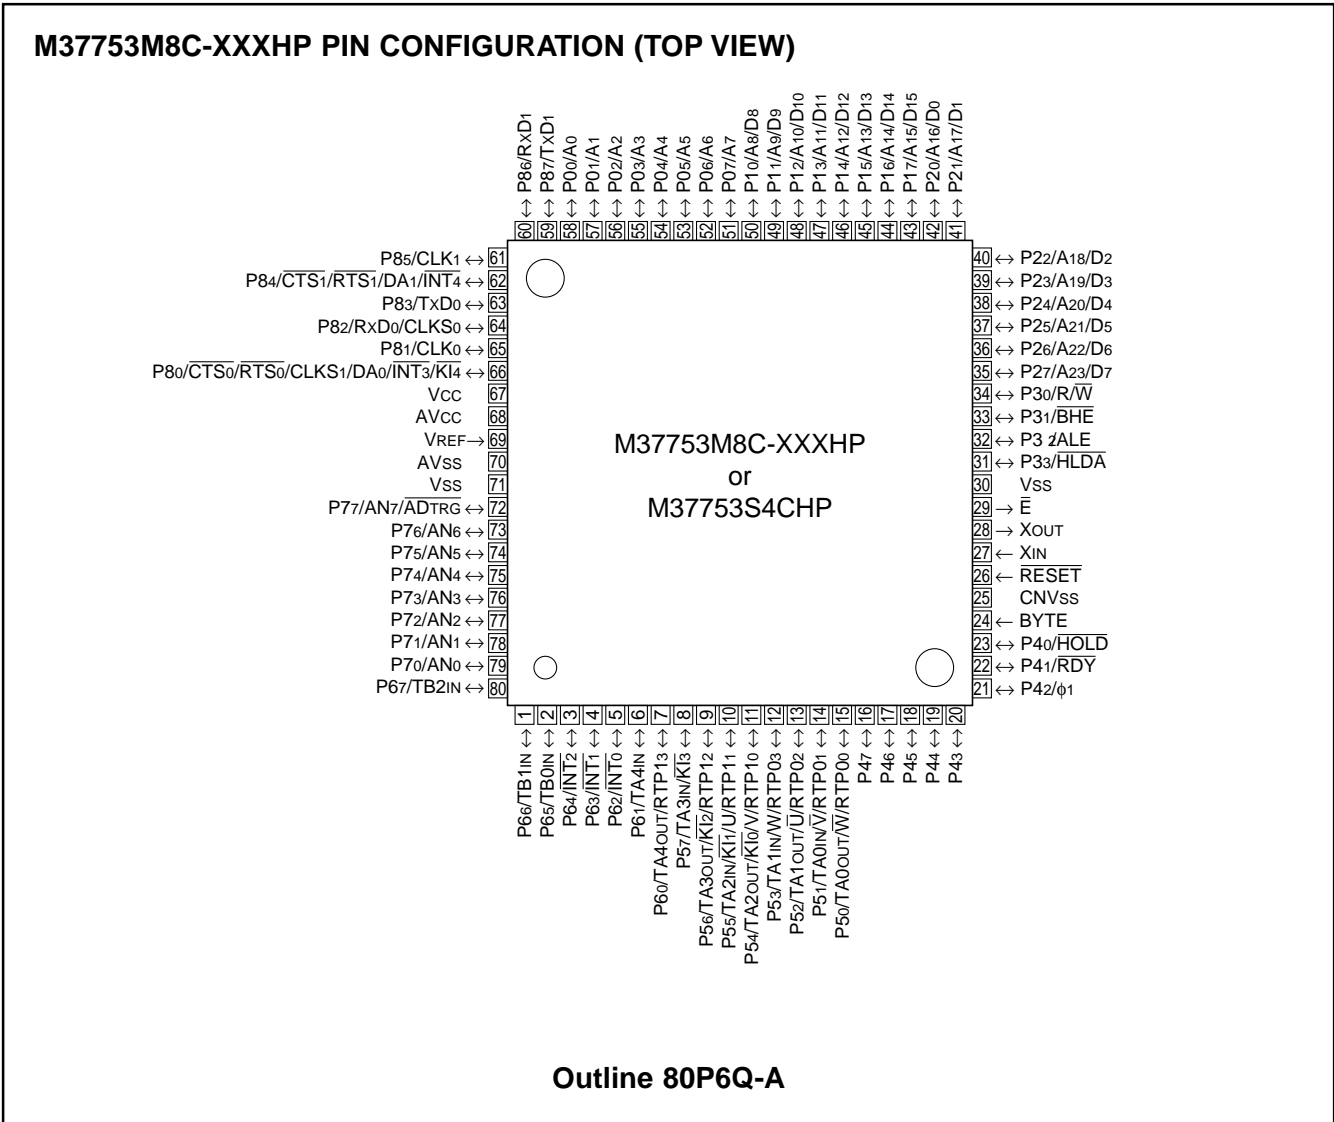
M37753M8C-XXXHP PIN CONFIGURATION (TOP VIEW)

P86/RxD1 ↔ 60
P87/TxD1 ↔ 59
P00/A0 ↔ 58
P01/A1 ↔ 57
P02/A2 ↔ 56
P03/A3 ↔ 55
P04/A4 ↔ 54
P05/A5 ↔ 53
P06/A6 ↔ 52
P07/A7 ↔ 51
P10/A8/D8 ↔ 50
P11/A9/D9 ↔ 49
P12/A10/D10 ↔ 48
P13/A11/D11 ↔ 47
P14/A12/D12 ↔ 46
P15/A13/D13 ↔ 45
P16/A14/D14 ↔ 44
P17/A15/D15 ↔ 43
P20/A16/D0 ↔ 42
P21/A17/D1 ↔ 41

P85/CLK1 ↔ 61
P84/$\overline{CTS1}$/RTS1/DA1/$\overline{INT4}$ ↔ 62
P83/TxD0 ↔ 63
P82/RxD0/CLKS0 ↔ 64
P81/CLK0 ↔ 65
P80/$\overline{CTS0}$/$\overline{RTS0}$/CLKS1/DA0/$\overline{INT3}$/$\overline{KI4}$ ↔ 66
VCC 67
AVCC 68
VREF → 69
AVSS 70
VSS 71
P77/AN7/$\overline{ADTRG}$ ↔ 72
P76/AN6 ↔ 73
P75/AN5 ↔ 74
P74/AN4 ↔ 75
P73/AN3 ↔ 76
P72/AN2 ↔ 77
P71/AN1 ↔ 78
P70/AN0 ↔ 79
P67/TB2IN ↔ 80

40 ↔ P22/A18/D2
39 ↔ P23/A19/D3
38 ↔ P24/A20/D4
37 ↔ P25/A21/D5
36 ↔ P26/A22/D6
35 ↔ P27/A23/D7
34 ↔ P30/R/$\overline{W}$
33 ↔ P31/$\overline{BHE}$
32 ↔ P32/ALE
31 ↔ P33/$\overline{HLDA}$
30 VSS
29 → $\overline{E}$
28 → XOUT
27 ← XIN
26 ← $\overline{RESET}$
25 CNVSS
24 ← BYTE
23 ↔ P40/$\overline{HOLD}$
22 ↔ P41/$\overline{RDY}$
21 ↔ P42/ϕ1

M37753M8C-XXXHP
or
M37753S4CHP

1 ↔ P66/TB1IN
2 ↔ P65/TB0IN
3 ↔ P64/$\overline{INT2}$
4 ↔ P63/$\overline{INT1}$
5 ↔ P62/$\overline{INT0}$
6 ↔ P61/TA4IN
7 ↔ P60/TA4OUT/RTP13
8 ↔ P57/TA3IN/$\overline{KI3}$
9 ↔ P56/TA3OUT/$\overline{KI2}$/RTP12
10 ↔ P55/TA2IN/$\overline{KI1}$/U/RTP11
11 ↔ P54/TA2OUT/$\overline{KI0}$/V/RTP10
12 ↔ P53/TA1IN/W/RTP03
13 ↔ P52/TA1OUT/$\overline{U}$/RTP02
14 ↔ P51/TA0IN/$\overline{V}$/RTP01
15 ↔ P50/TA0OUT/$\overline{W}$/RTP00
16 ↔ P47
17 ↔ P46
18 ↔ P45
19 ↔ P44
20 ↔ P43

Outline 80P6Q-A